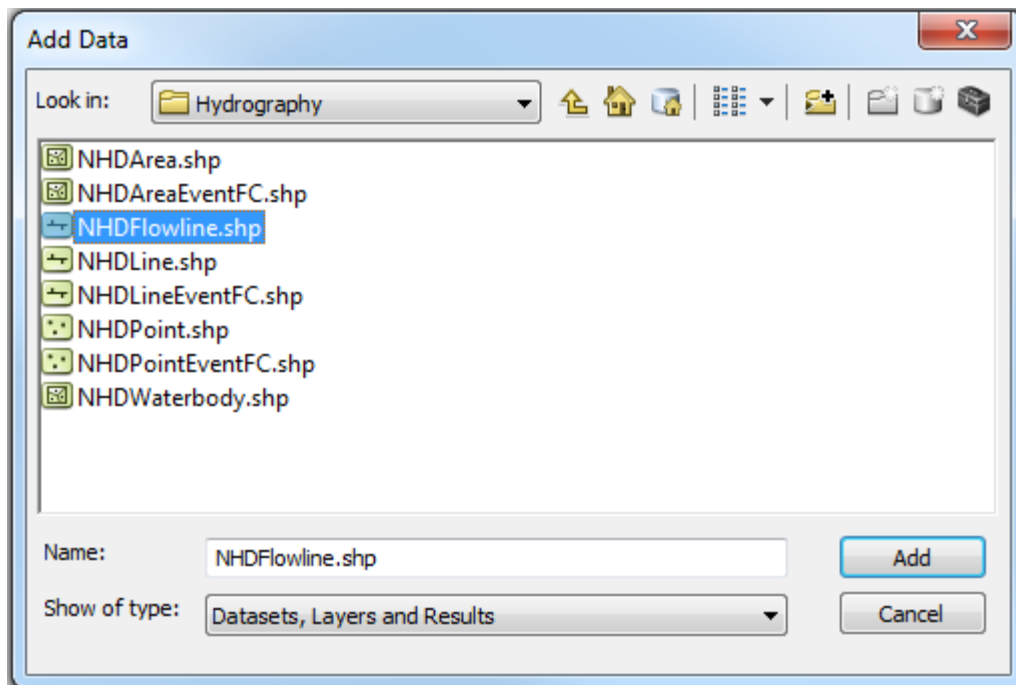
Add Data

Look in: Hydrography

NHDArea.shp
NHDAreaEventFC.shp
NHDFlowline.shp
NHDLine.shp
NHDLineEventFC.shp
NHDPoint.shp
NHDPointEventFC.shp
NHDWaterbody.shp

Name: NHDFlowline.shp

Show of type: Datasets, Layers and Results

Add

Cancel